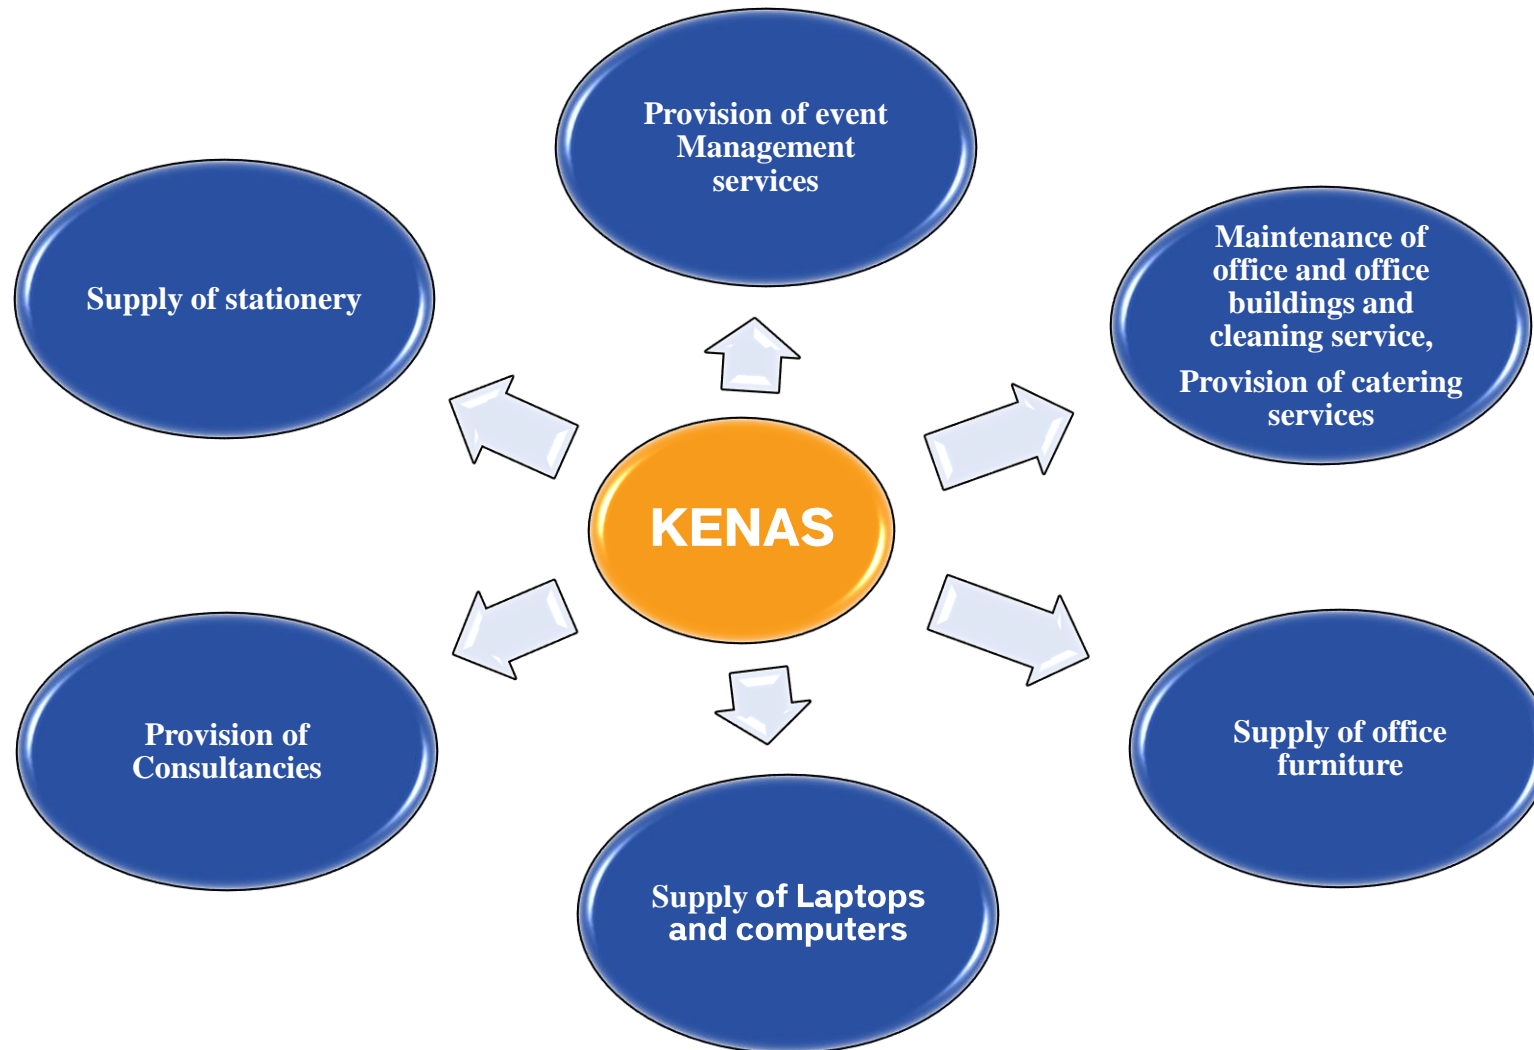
Provision of event Management services

Supply of stationery

Maintenance of office and office buildings and cleaning service,

Provision of catering services

KENAS

Provision of Consultancies

Supply of office furniture

Supply of Laptops and computers